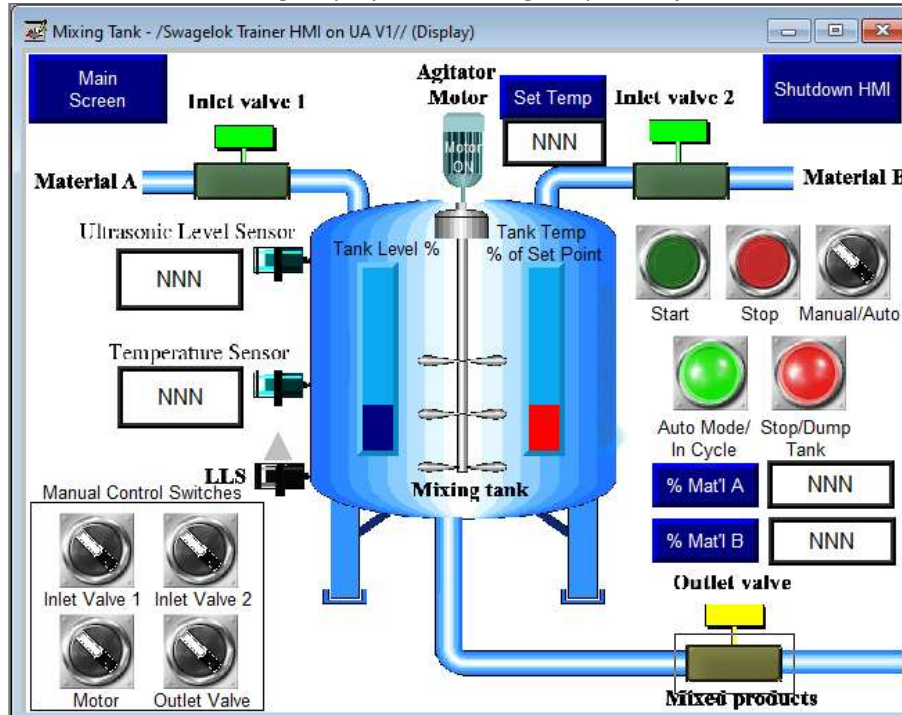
Mixing Tank - /Swagelok Trainer HMI on UA V1// (Display)

Main Screen

Inlet valve 1

Agitator Motor

Set Temp

NNN

Inlet valve 2

Shutdown HMI

Material A

Motor ON

Material B

Ultrasonic Level Sensor

NNN

Tank Level %

Tank Temp % of Set Point

Start

Stop

Manual/Auto

Temperature Sensor

NNN

Auto Mode/ In Cycle

Stop/Dump Tank

LLS

Mixing tank

% Mat'l A

NNN

% Mat'l B

NNN

Manual Control Switches

Inlet Valve 1

Inlet Valve 2

Motor

Outlet Valve

Outlet valve

Mixed products